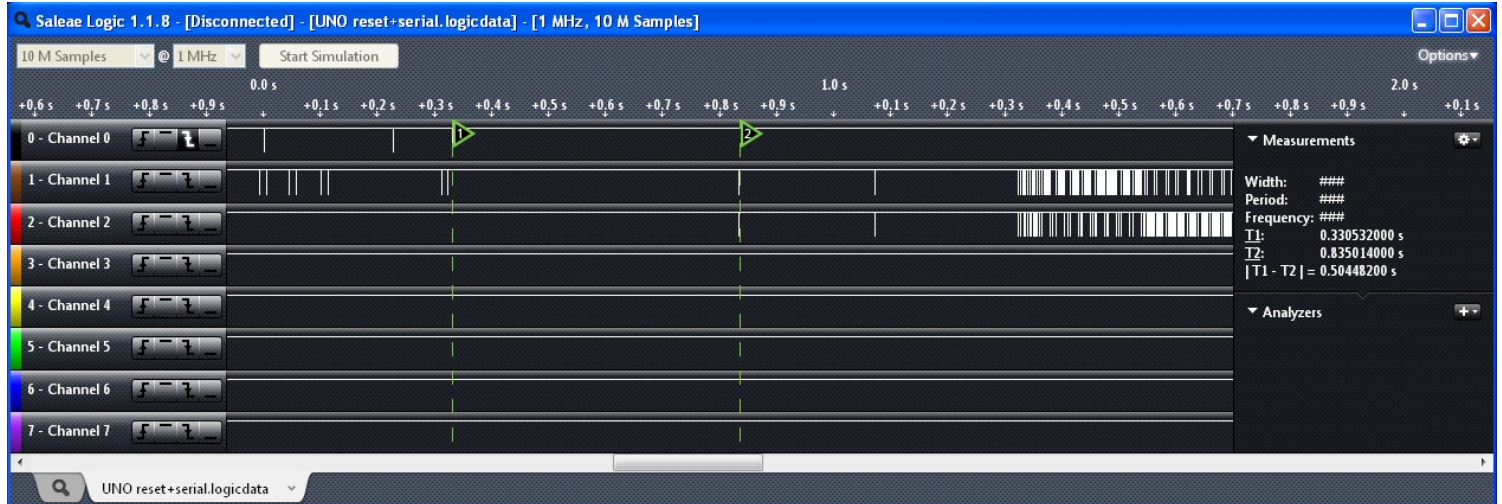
Saleae Logic 1.1.8 - [Disconnected] - [UNO reset+serial.logicdata] - [1 MHz, 10 M Samples]

10 M Samples @ 1 MHz Start Simulation Options

0.0 s 1.0 s 2.0 s

+0,6 s +0,7 s +0,8 s +0,9 s +0,1 s +0,2 s +0,3 s +0,4 s +0,5 s +0,6 s +0,7 s +0,8 s +0,9 s +0,1 s +0,2 s +0,3 s +0,4 s +0,5 s +0,6 s +0,7 s +0,8 s +0,9 s +0,1 s

0 - Channel 0
1 - Channel 1
2 - Channel 2
3 - Channel 3
4 - Channel 4
5 - Channel 5
6 - Channel 6
7 - Channel 7

1
2

Measurements

Width: ###
Period: ###
Frequency: ###
T1: 0.330532000 s
T2: 0.835014000 s
| T1 - T2 | = 0.50448200 s

Analyzers

UNO reset+serial.logicdata